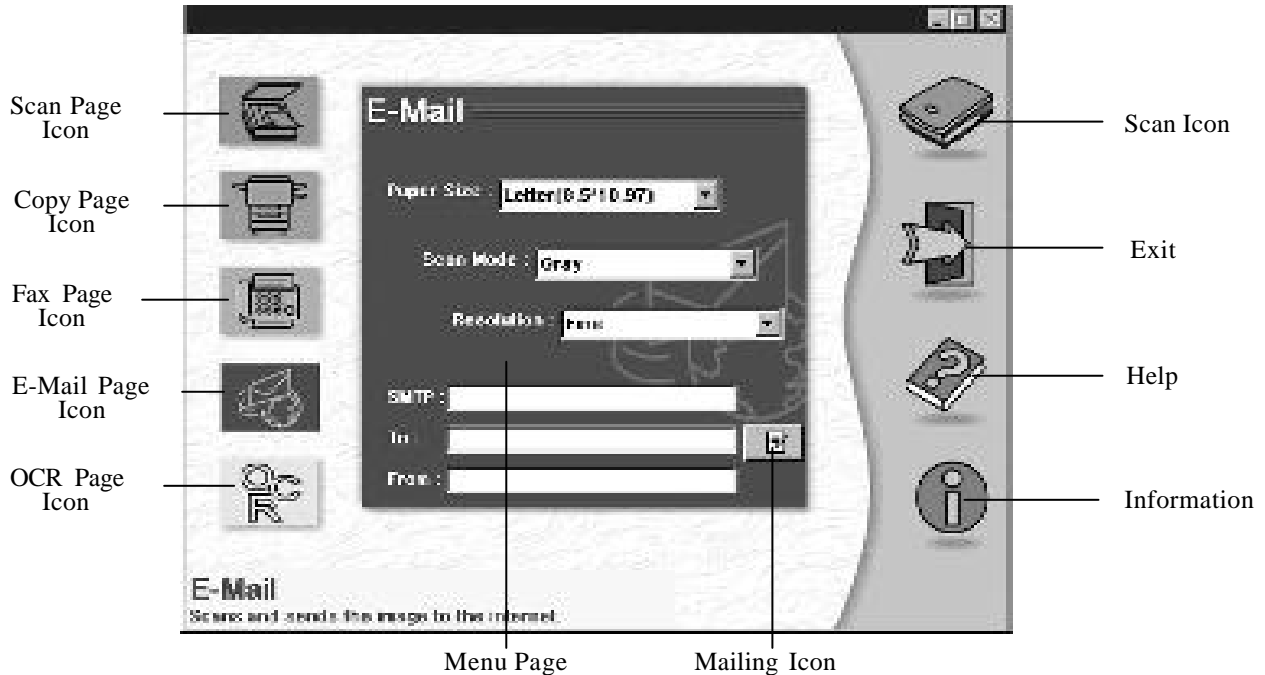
Scan Page Icon

Copy Page Icon

Fax Page Icon

E-Mail Page Icon

OCR Page Icon

E-Mail

Paper Size : Letter(8.5"10.97)

Scan Mode : Gray

Resolution : Fine

SMTP :

To :

From :

Scan Icon

Exit

Help

Information

E-Mail

Scans and sends the image to the internet.

Menu Page

Mailing Icon